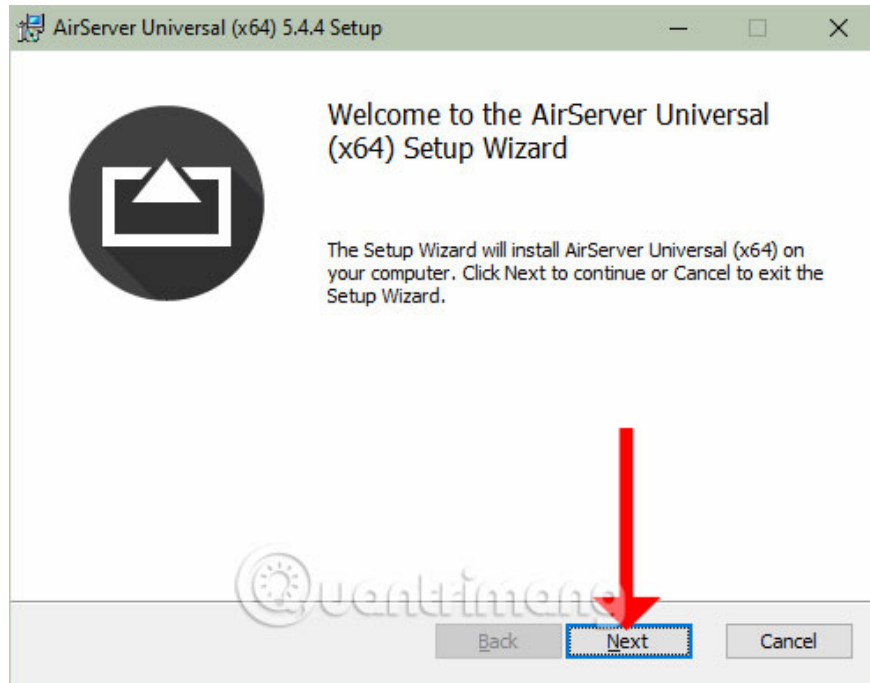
AirServer Universal (x64) 5.4.4 Setup

Welcome to the AirServer Universal (x64) Setup Wizard

The Setup Wizard will install AirServer Universal (x64) on your computer. Click Next to continue or Cancel to exit the Setup Wizard.

Quantrimang

Back
Next
Cancel